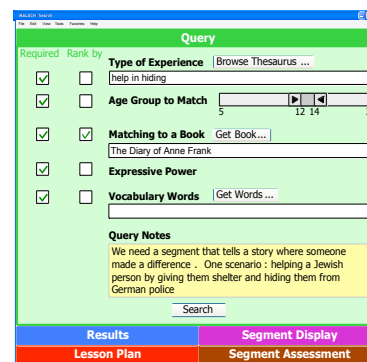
MALACH Search
File Edit View Tools Favorites Help

Query

Required Rank by

Type of Experience Browse Thesaurus ...
help in hiding

Age Group to Match
5 12 14

Matching to a Book Get Book...
The Diary of Anne Frank

Expressive Power

Vocabulary Words Get Words...

Query Notes
We need a segment that tells a story where someone made a difference . One scenario : helping a Jewish person by giving them shelter and hiding them from German police

Search

Results
Segment Display
Lesson Plan
Segment Assessment